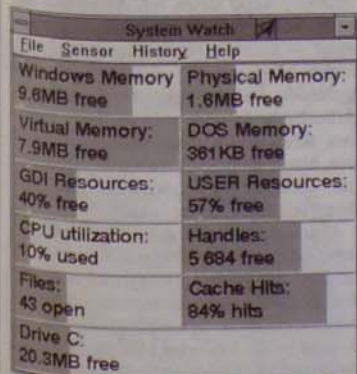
System Watch

File Sensor History Help

Windows Memory
9.6MB free

Physical Memory:
1.6MB free

Virtual Memory:
7.9MB free

DOS Memory:
361KB free

GDI Resources:
40% free

USER Resources:
57% free

CPU utilization:
10% used

Handles:
5 684 free

Files:
43 open

Cache Hits:
84% hits

Drive C:
20.3MB free